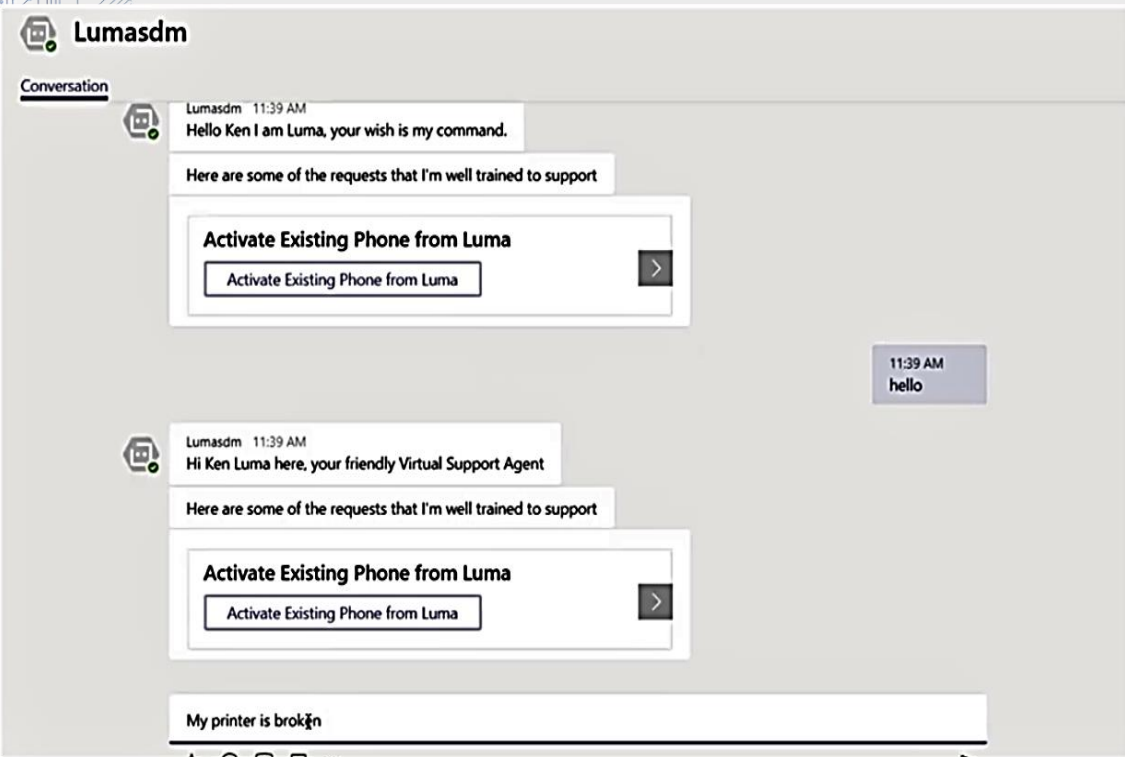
Lumasdm

Conversation

Lumasdm 11:39 AM
Hello Ken I am Luma, your wish is my command.

Here are some of the requests that I'm well trained to support

Activate Existing Phone from Luma

Activate Existing Phone from Luma

11:39 AM
hello

Lumasdm 11:39 AM
Hi Ken Luma here, your friendly Virtual Support Agent

Here are some of the requests that I'm well trained to support

Activate Existing Phone from Luma

Activate Existing Phone from Luma

My printer is broken